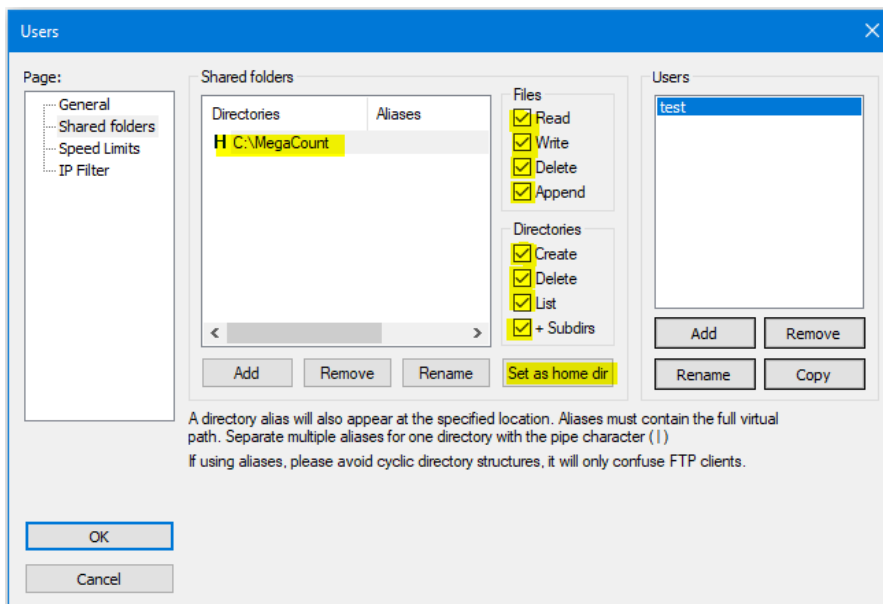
Users

Page:
General
Shared folders
Speed Limits
IP Filter

Shared folders

| Directories | Aliases |
|---|---|
| H C:\MegaCount | |

Files
Read
Write
Delete
Append

Directories
Create
Delete
List
+ Subdirs

Add
Remove
Rename
Set as home dir

Users
test

Add
Remove
Rename
Copy

A directory alias will also appear at the specified location. Aliases must contain the full virtual path. Separate multiple aliases for one directory with the pipe character (|)

If using aliases, please avoid cyclic directory structures, it will only confuse FTP clients.

OK
Cancel